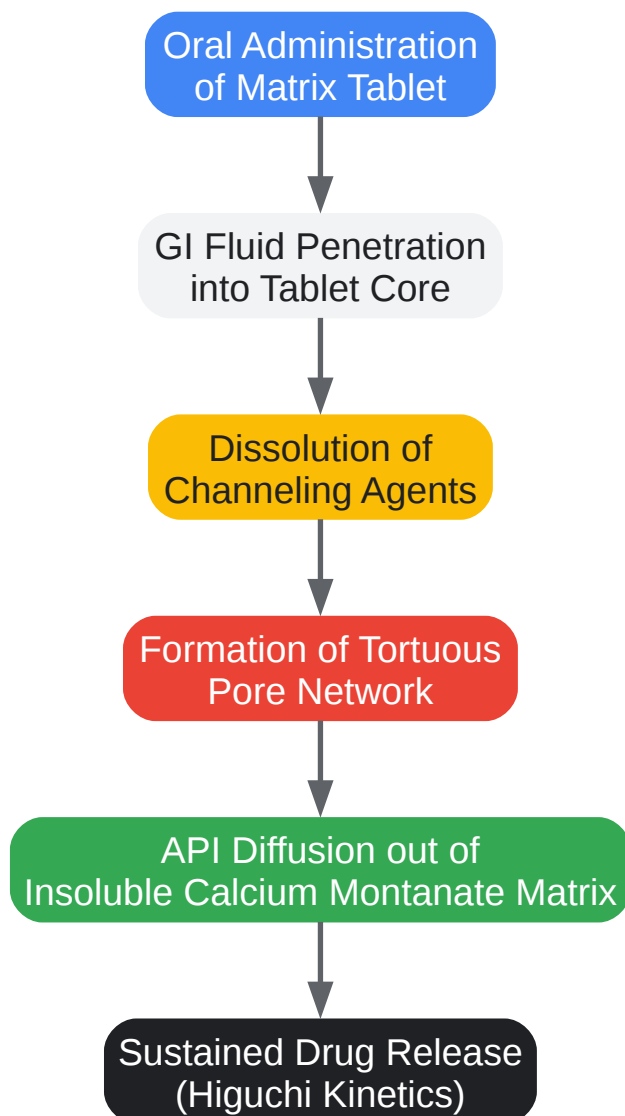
Oral Administration of Matrix Tablet

GI Fluid Penetration into Tablet Core

Dissolution of Channeling Agents

Formation of Tortuous Pore Network

API Diffusion out of Insoluble Calcium Montanate Matrix

Sustained Drug Release (Higuchi Kinetics)